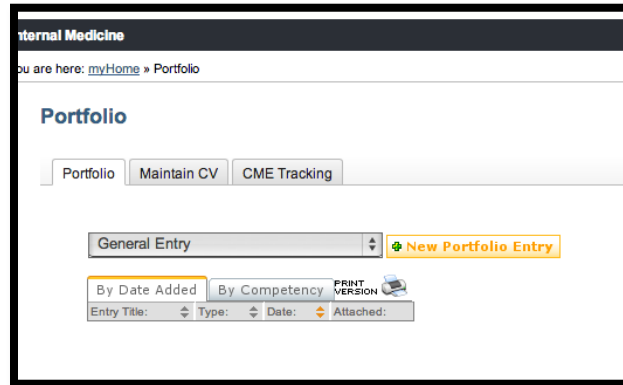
nternal Medicine

ou are here: myHome » Portfolio

Portfolio

Portfolio | Maintain CV | CME Tracking

General Entry

New Portfolio Entry

By Date Added | By Competency

PRINT VERSION

| Entry Title: | Type: | Date: | Attached: |
|---|---|---|---|